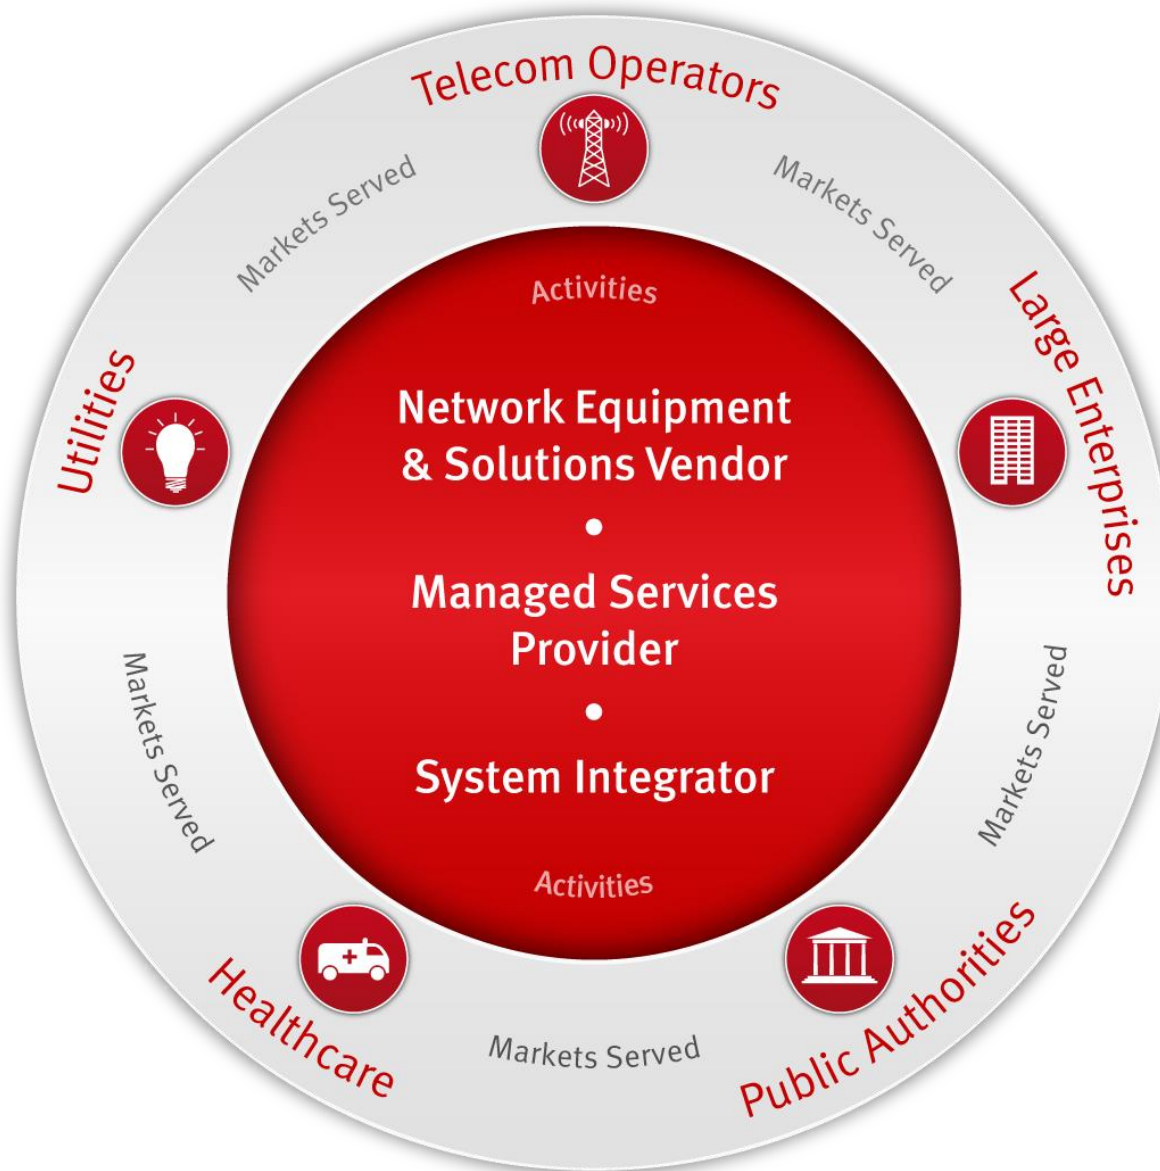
Telecom Operators

Markets Served

Markets Served

Large Enterprises

Utilities

Activities

Network Equipment & Solutions Vendor

•

Managed Services Provider

•

System Integrator

Activities

Markets Served

Markets Served

Healthcare

Markets Served

Public Authorities